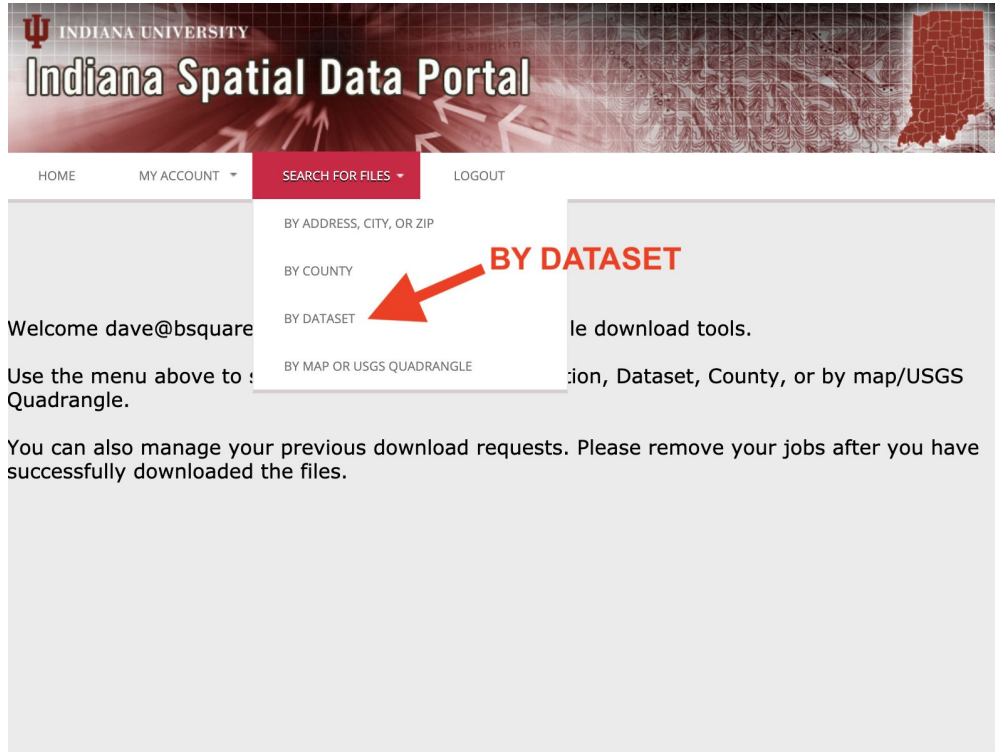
INDIANA UNIVERSITY

Indiana Spatial Data Portal

HOME MY ACCOUNT SEARCH FOR FILES LOGOUT

BY ADDRESS, CITY, OR ZIP

BY COUNTY

BY DATASET

BY MAP OR USGS QUADRANGLE

BY DATASET

Welcome dave@bsquare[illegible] le download tools.

Use the menu above to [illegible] tion, Dataset, County, or by map/USGS Quadrangle.

You can also manage your previous download requests. Please remove your jobs after you have successfully downloaded the files.